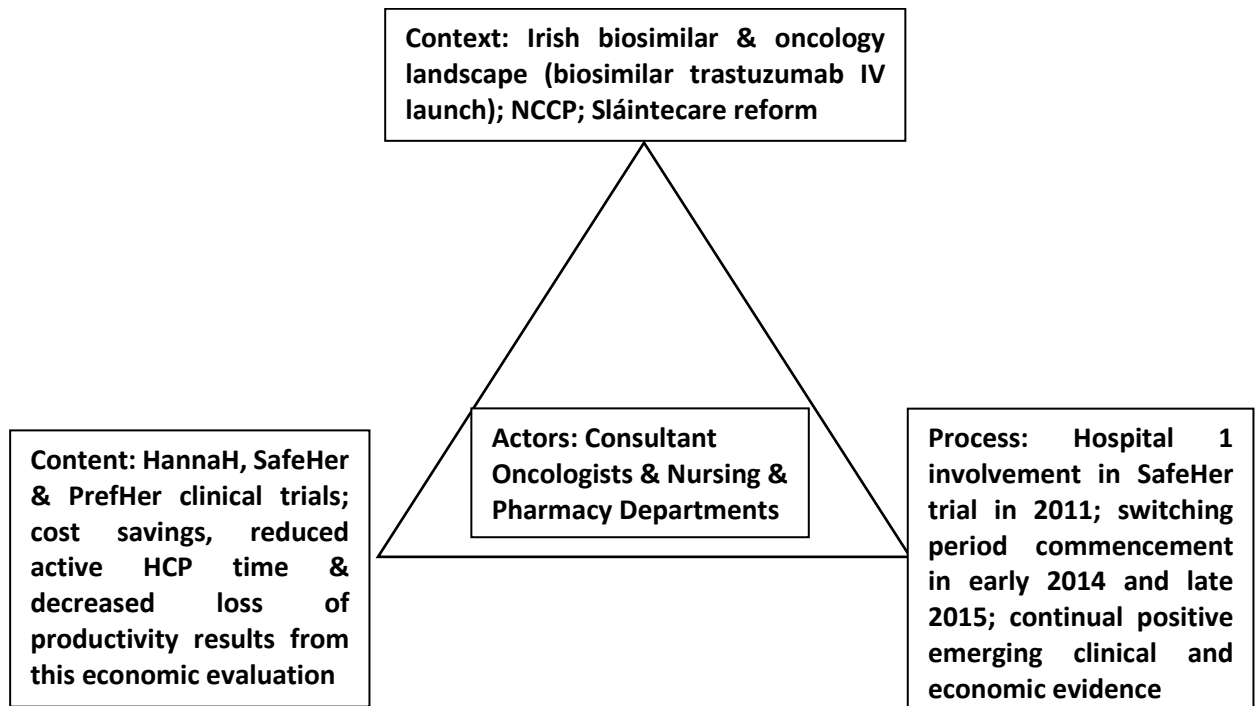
Context: Irish biosimilar & oncology landscape (biosimilar trastuzumab IV launch); NCCP; Sláintecare reform

Actors: Consultant Oncologists & Nursing & Pharmacy Departments

Content: HannaH, SafeHer & PrefHer clinical trials; cost savings, reduced active HCP time & decreased loss of productivity results from this economic evaluation

Process: Hospital 1 involvement in SafeHer trial in 2011; switching period commencement in early 2014 and late 2015; continual positive emerging clinical and economic evidence